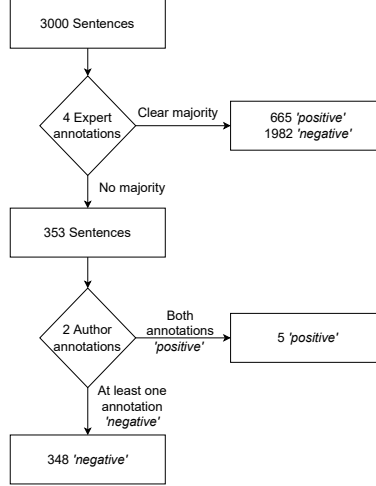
3000 Sentences

4 Expert annotations

Clear majority

665 'positive'
1982 'negative'

No majority

353 Sentences

2 Author annotations

Both annotations 'positive'

5 'positive'

At least one annotation 'negative'

348 'negative'